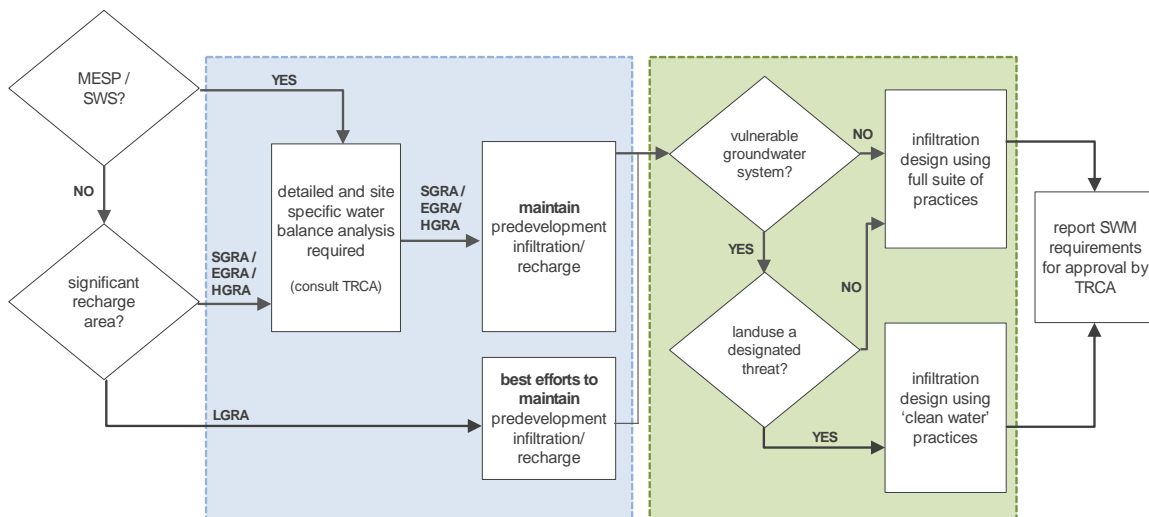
MESP / SWS?

YES

NO

significant recharge area?

SGRA / EGRA / HGRA

detailed and site specific water balance analysis required

(consult TRCA)

SGRA / EGRA/ HGRA

maintain predevelopment infiltration/ recharge

LGRA

best efforts to maintain predevelopment infiltration/ recharge

vulnerable groundwater system?

NO

YES

landuse a designated threat?

NO

YES

infiltration design using full suite of practices

infiltration design using 'clean water' practices

report SWM requirements for approval by TRCA